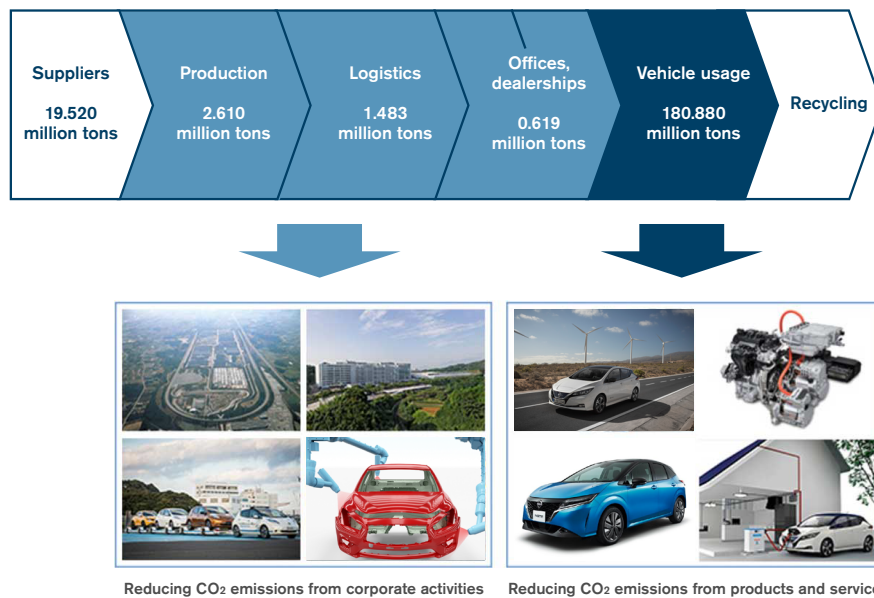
Suppliers
19.520 million tons

Production
2.610 million tons

Logistics
1.483 million tons

Offices, dealerships
0.619 million tons

Vehicle usage
180.880 million tons

Recycling

Reducing $CO_2$ emissions from corporate activities

Reducing $CO_2$ emissions from products and servic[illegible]